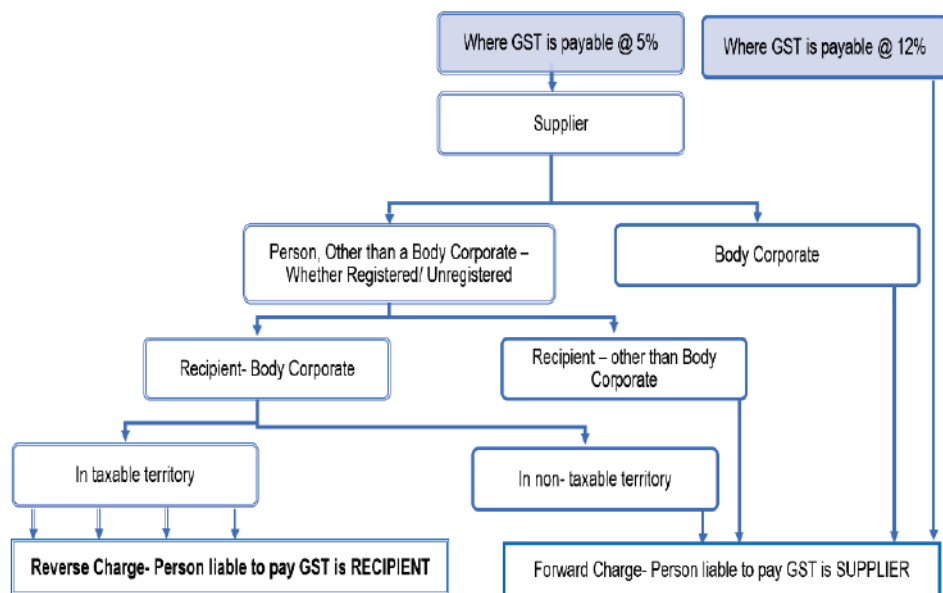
Where GST is payable @ 5%

Where GST is payable @ 12%

Supplier

Person, Other than a Body Corporate – Whether Registered/ Unregistered

Body Corporate

Recipient- Body Corporate

Recipient – other than Body Corporate

In taxable territory

In non- taxable territory

Reverse Charge- Person liable to pay GST is RECIPIENT

Forward Charge- Person liable to pay GST is SUPPLIER